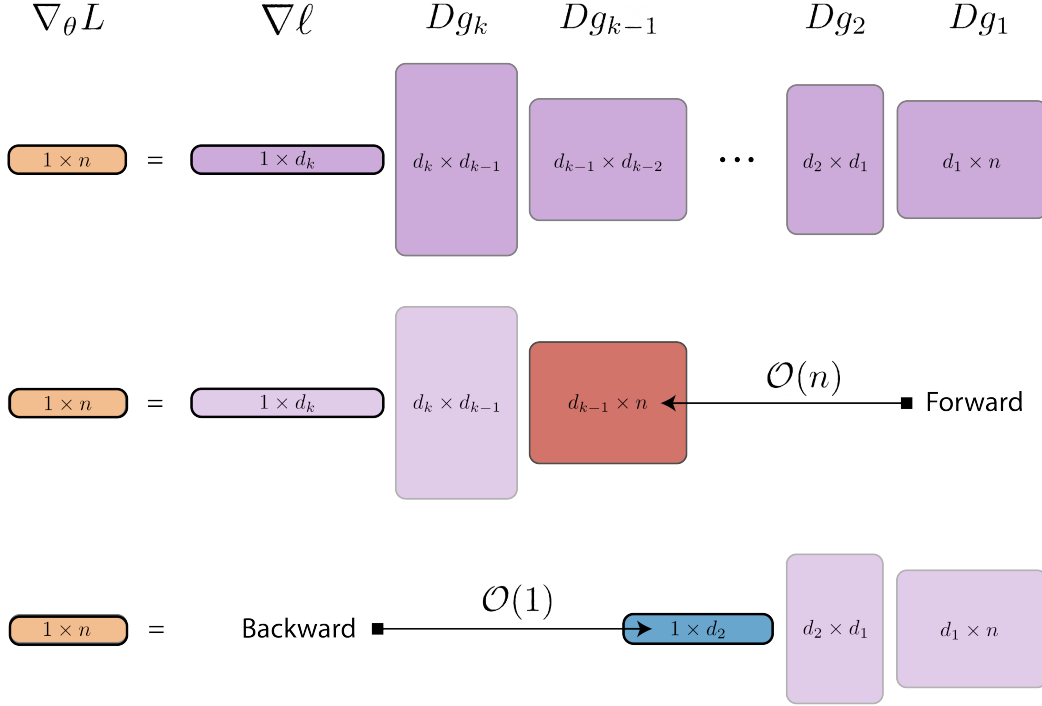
$\nabla_\theta L$ $\nabla \ell$ $Dg_k$ $Dg_{k-1}$ $Dg_2$ $Dg_1$

$1 \times n$ = $1 \times d_k$ $d_k \times d_{k-1}$ $d_{k-1} \times d_{k-2}$ $\cdots$ $d_2 \times d_1$ $d_1 \times n$

$1 \times n$ = $1 \times d_k$ $d_k \times d_{k-1}$ $d_{k-1} \times n$ $\mathcal{O}(n)$ Forward

$1 \times n$ = Backward $\mathcal{O}(1)$ $1 \times d_2$ $d_2 \times d_1$ $d_1 \times n$